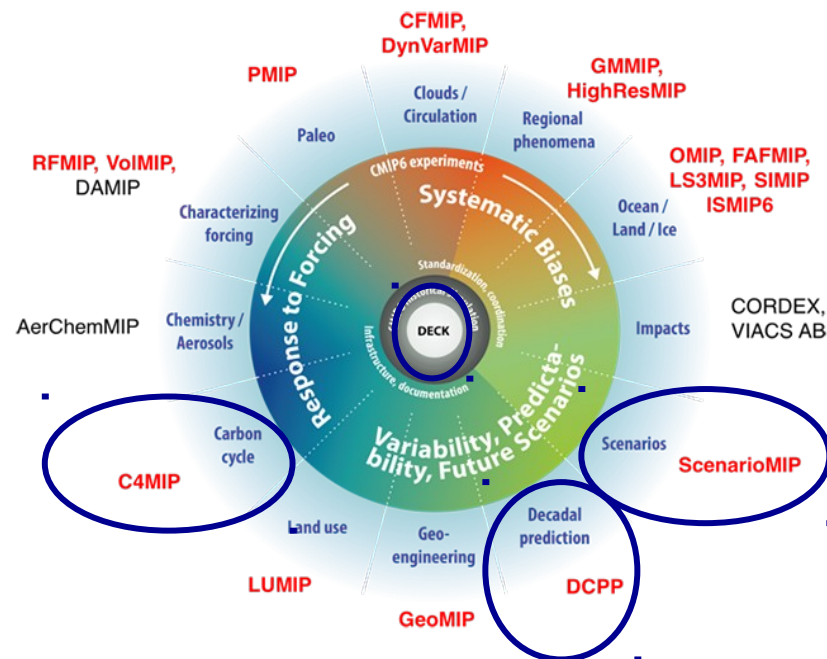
CFMIP, DynVarMIP

PMIP

GMMIP, HighResMIP

Clouds / Circulation

Paleo

Regional phenomena

RFMIP, VolMIP, DAMIP

CMIP6 experiments

OMIP, FAFMIP, LS3MIP, SIMIP ISMIP6

Systematic Biases

Characterizing forcing

Ocean / Land / Ice

Response to Forcing

Standardization, coordination

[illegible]

DECK

CORDEX, VIACS AB

AerChemMIP

Chemistry / Aerosols

Impacts

Infrastructure, documentation

Variability, Predictability, Future Scenarios

Carbon cycle

Scenarios

C4MIP

ScenarioMIP

Land use

Geo-engineering

Decadal prediction

LUMIP

DCPP

GeoMIP